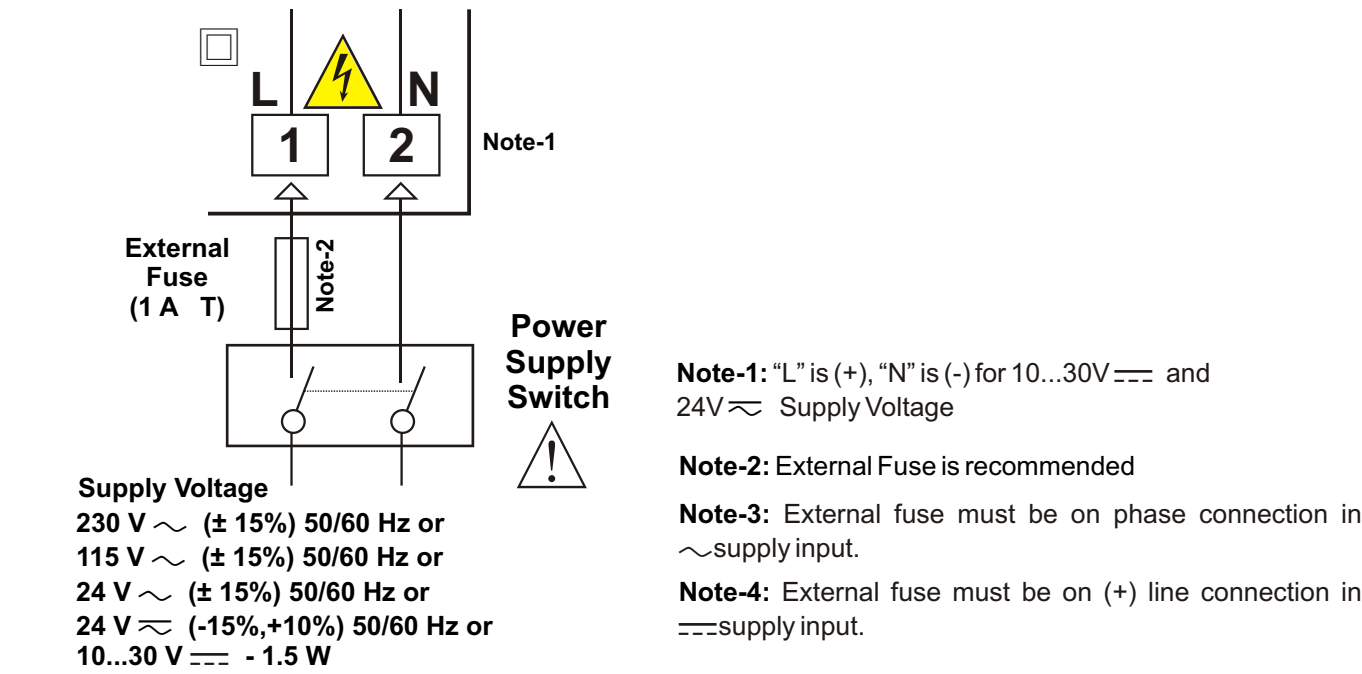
L N
1 2
Note-1
External Fuse (1 A T)
Note-2
Power Supply Switch

Note-1: "L" is (+), "N" is (-) for 10...30V $\overline{\overline{---}}$ and 24V $\approx$ Supply Voltage

Note-2: External Fuse is recommended

Note-3: External fuse must be on phase connection in $\sim$supply input.

Note-4: External fuse must be on (+) line connection in $\overline{\overline{---}}$supply input.

Supply Voltage
230 V $\sim$ (± 15%) 50/60 Hz or
115 V $\sim$ (± 15%) 50/60 Hz or
24 V $\sim$ (± 15%) 50/60 Hz or
24 V $\approx$ (-15%,+10%) 50/60 Hz or
10...30 V $\overline{\overline{---}}$ - 1.5 W